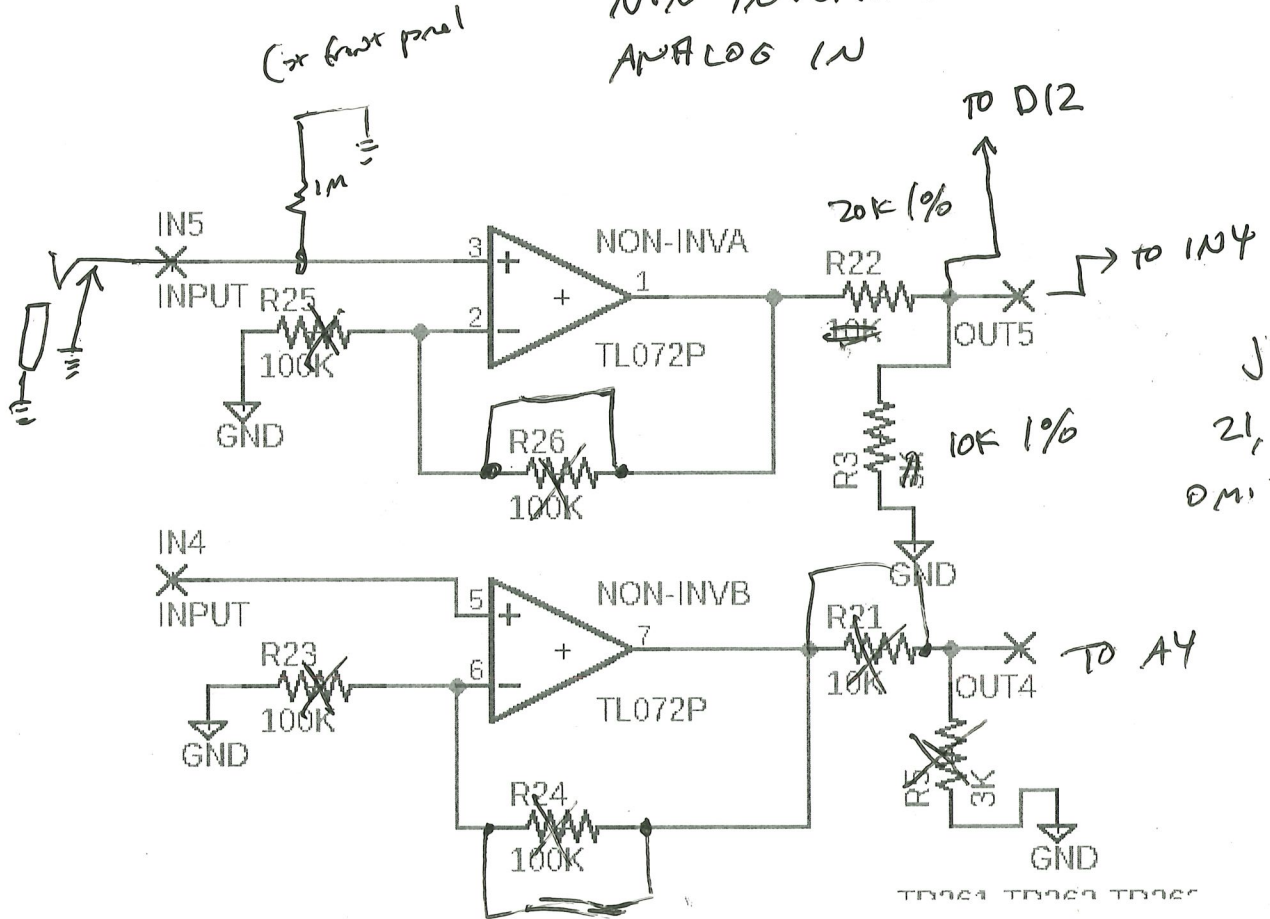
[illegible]
ANALOG IN

(at front panel

1M

TO D12

20K 1%

IN5
INPUT
R25
100K
GND

3
2
NON-INVA
1
TL072P

R26
100K

R22
10K
OUT5
→ TO IN4

R3
3K
10K 1%
GND

J
21,
OM

IN4
INPUT
R23
100K
GND

5
6
NON-INVB
7
TL072P

R24
100K

R21
10K
OUT4
TO A4

R5
3K
GND

TP261 TP262 TP26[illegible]